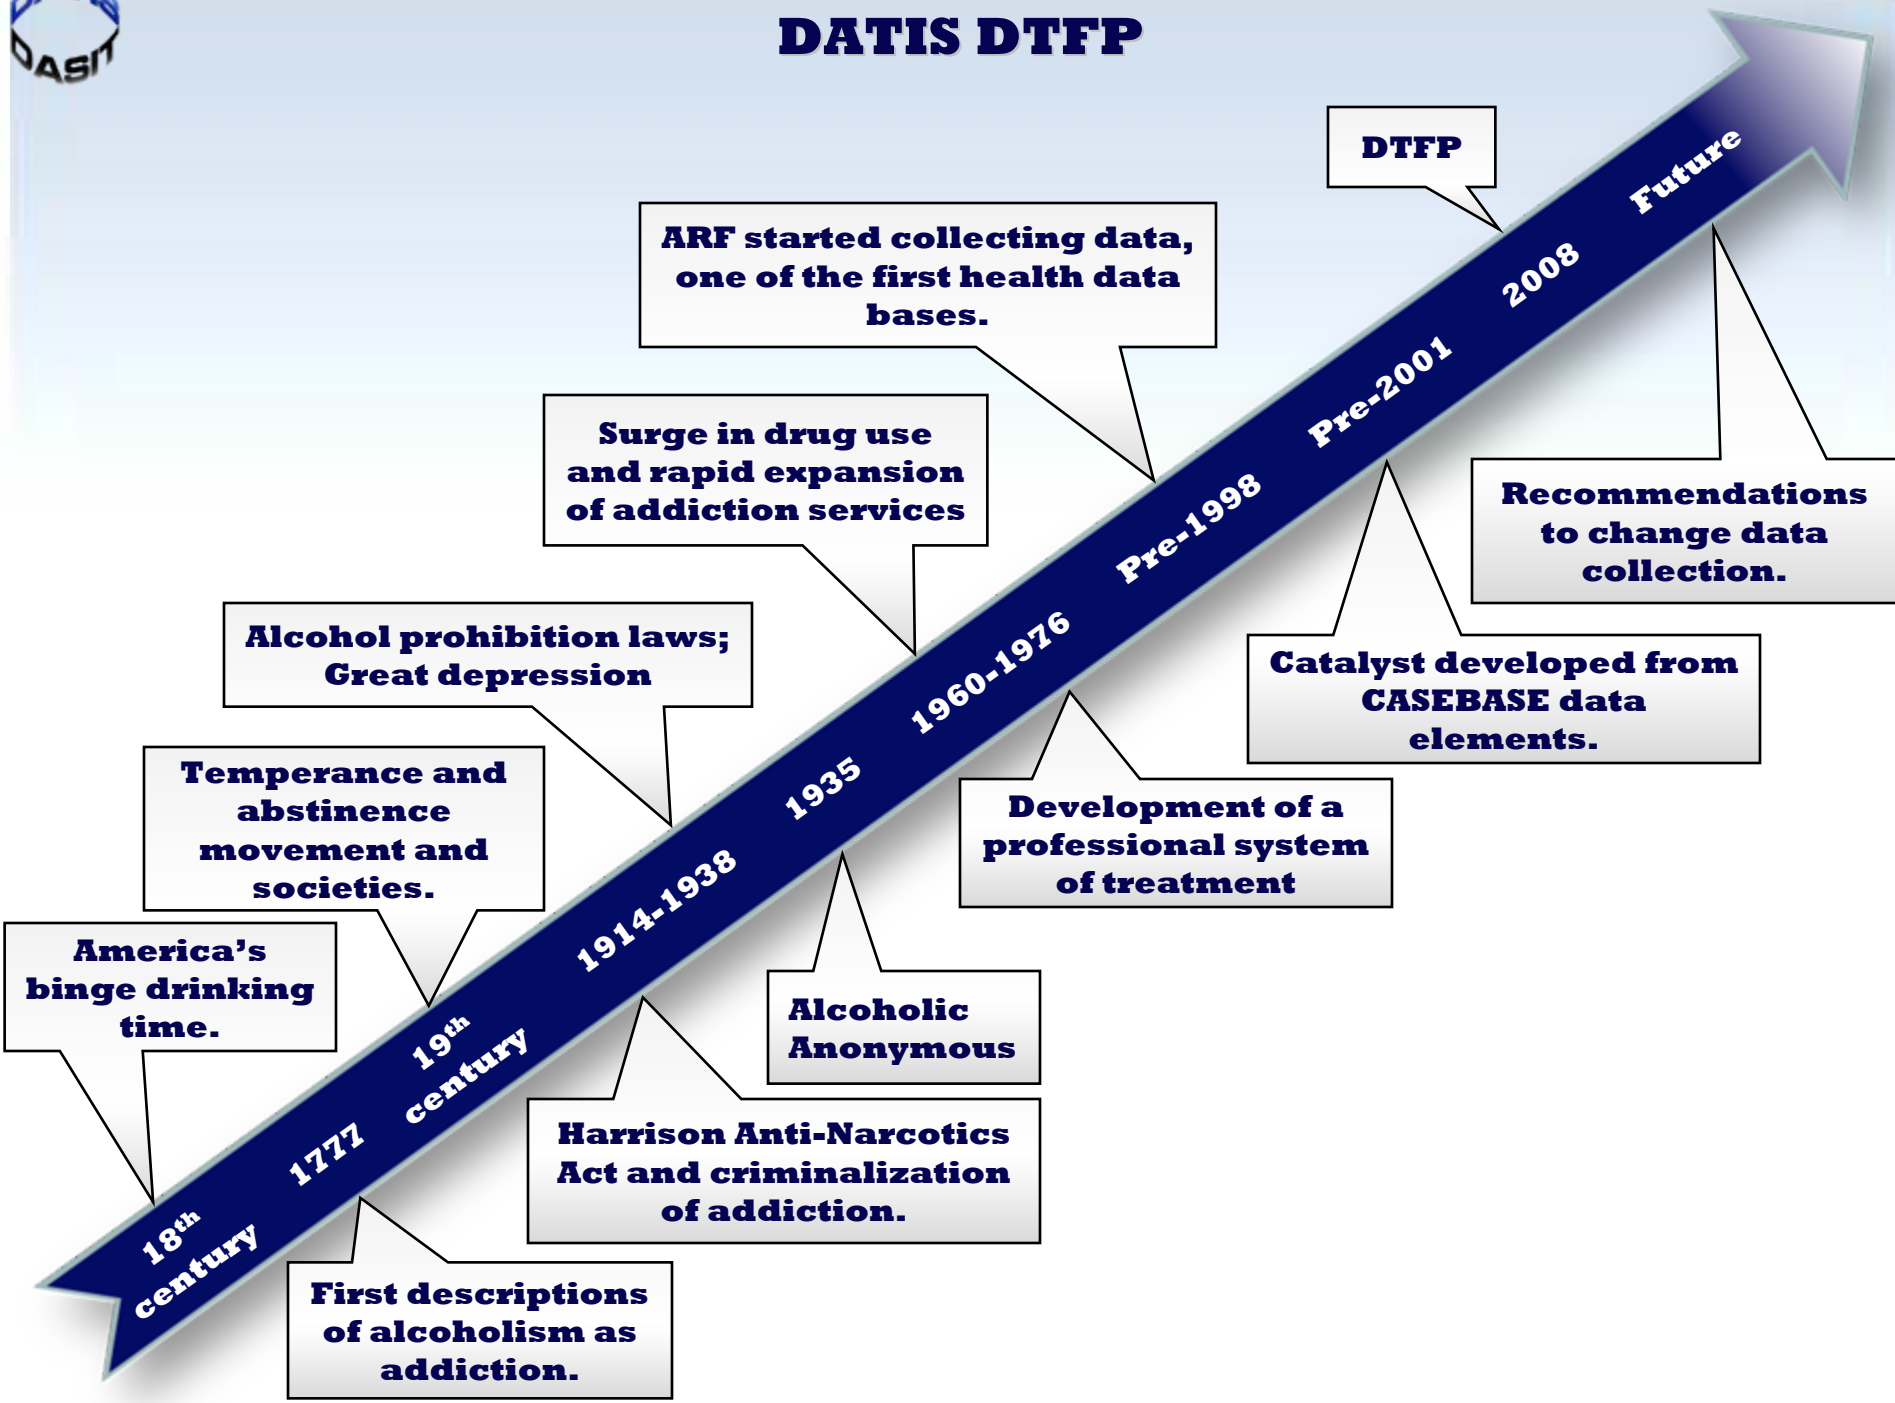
DASIT

DATIS DTFP

America's binge drinking time.

$18^{th}$ century

Temperance and abstinence movement and societies.

1777

First descriptions of alcoholism as addiction.

$19^{th}$ century

Alcohol prohibition laws; Great depression

1914-1938

Harrison Anti-Narcotics Act and criminalization of addiction.

1935

Alcoholic Anonymous

Surge in drug use and rapid expansion of addiction services

1960-1976

Development of a professional system of treatment

ARF started collecting data, one of the first health data bases.

Pre-1998

Pre-2001

Catalyst developed from CASEBASE data elements.

DTFP

2008

Future

Recommendations to change data collection.